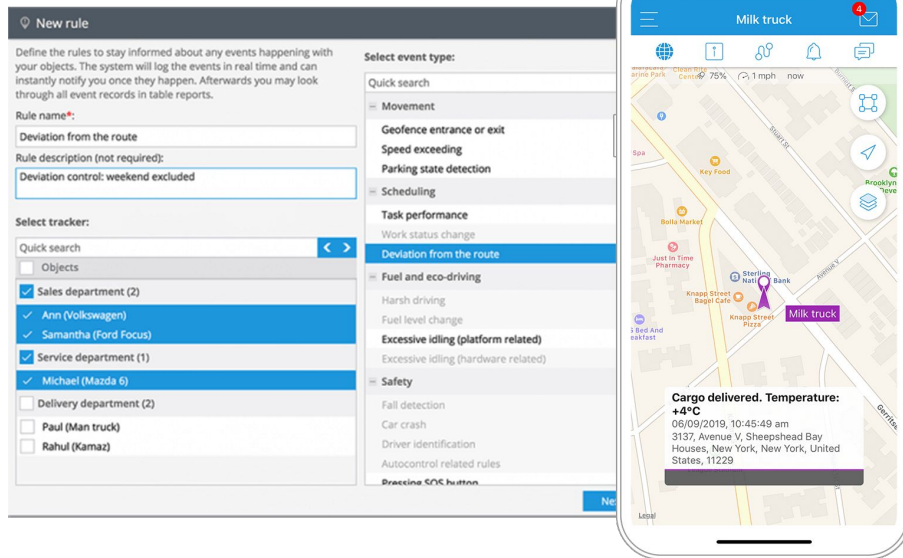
New rule

Define the rules to stay informed about any events happening with your objects. The system will log the events in real time and can instantly notify you once they happen. Afterwards you may look through all event records in table reports.

Rule name*:

Deviation from the route

Rule description (not required):

Deviation control: weekend excluded

Select tracker:

Quick search

Objects

Sales department (2)

Ann (Volkswagen)

Samantha (Ford Focus)

Service department (1)

Michael (Mazda 6)

Delivery department (2)

Paul (Man truck)

Rahul (Kamaz)

Select event type:

Quick search

Movement

Geofence entrance or exit

Speed exceeding

Parking state detection

Scheduling

Task performance

Work status change

Deviation from the route

Fuel and eco-driving

Harsh driving

Fuel level change

Excessive idling (platform related)

Excessive idling (hardware related)

Safety

Fall detection

Car crash

Driver identification

Autocontrol related rules

Pressing SOS button

Ne

Milk truck

4

75% 1 mph now

Spa

Key Food

Bolla Market

Just In Time Pharmacy

Sterling National Bank

Knapp Street Bagel Cafe

Knapp Street Pizza

Milk truck

Brooklyn

Avenue V

Cargo delivered. Temperature: +4°C

06/09/2019, 10:45:49 am

3137, Avenue V, Sheepshead Bay Houses, New York, New York, United States, 11229

Legal